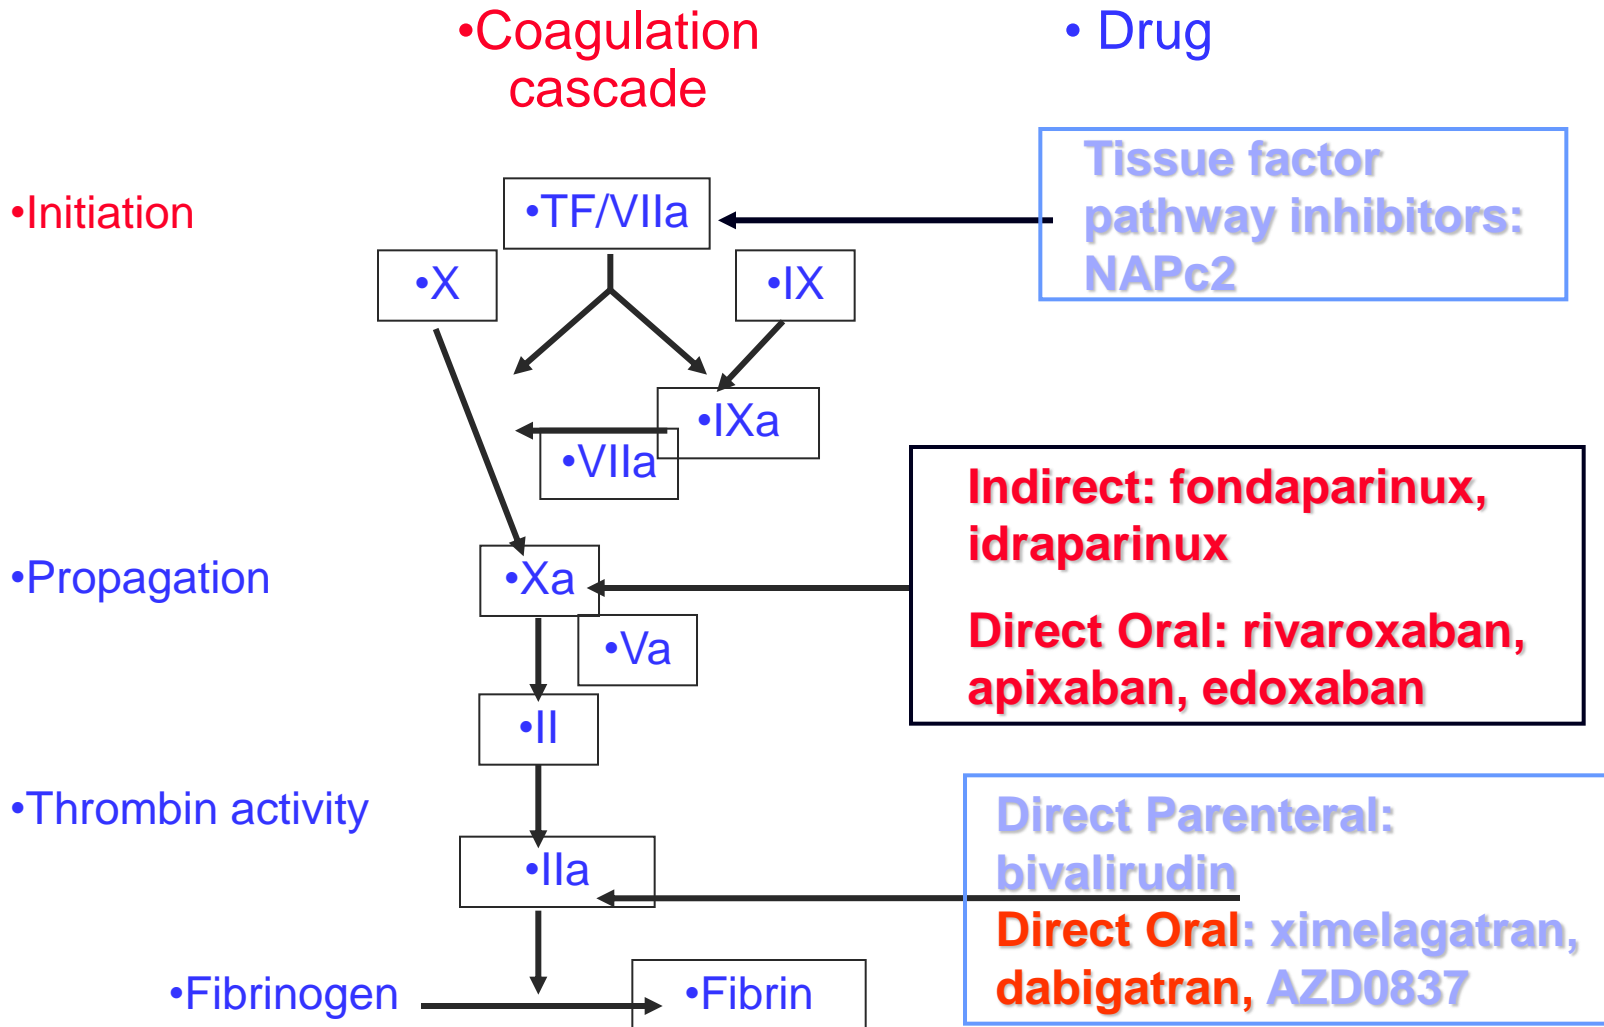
•Coagulation cascade

• Drug

•Initiation

•TF/VIIa

Tissue factor pathway inhibitors: NAPc2

•X

•IX

•IXa

•VIIa

Indirect: fondaparinux, idraparinux

Direct Oral: rivaroxaban, apixaban, edoxaban

•Propagation

•Xa

•Va

•II

•Thrombin activity

Direct Parenteral: bivalirudin

Direct Oral: ximelagatran, dabigatran, AZD0837

•IIa

•Fibrinogen

•Fibrin